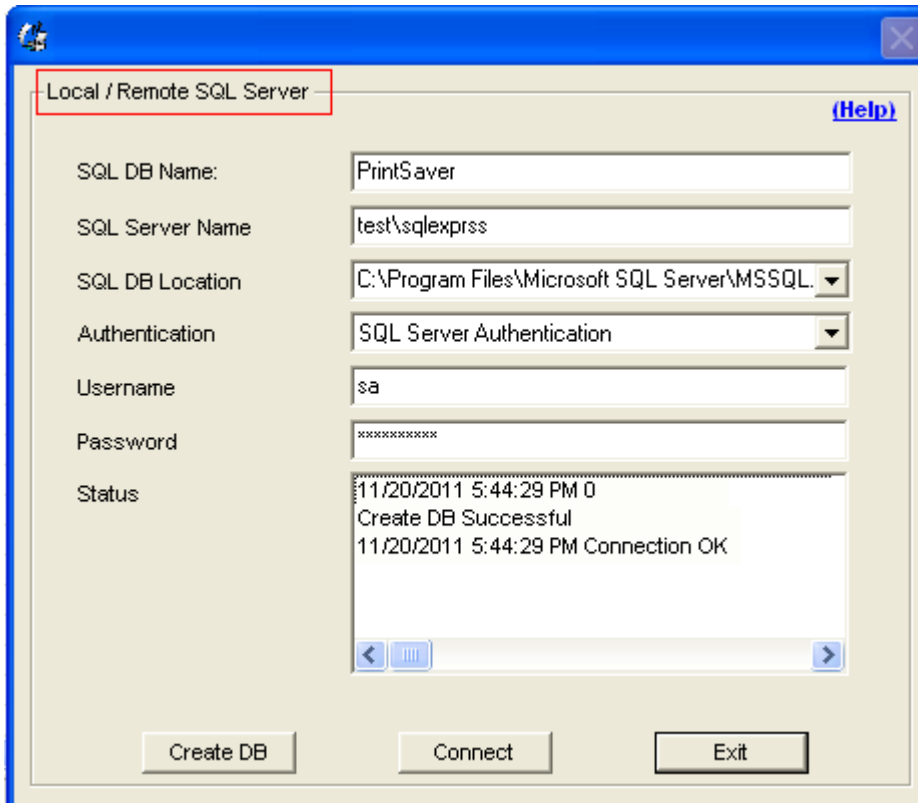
Local / Remote SQL Server

(Help)

SQL DB Name: PrintSaver

SQL Server Name test\sqlexprss

SQL DB Location C:\Program Files\Microsoft SQL Server\MSSQL.

Authentication SQL Server Authentication

Username sa

Password **********

Status
11/20/2011 5:44:29 PM 0
Create DB Successful
11/20/2011 5:44:29 PM Connection OK

Create DB Connect Exit